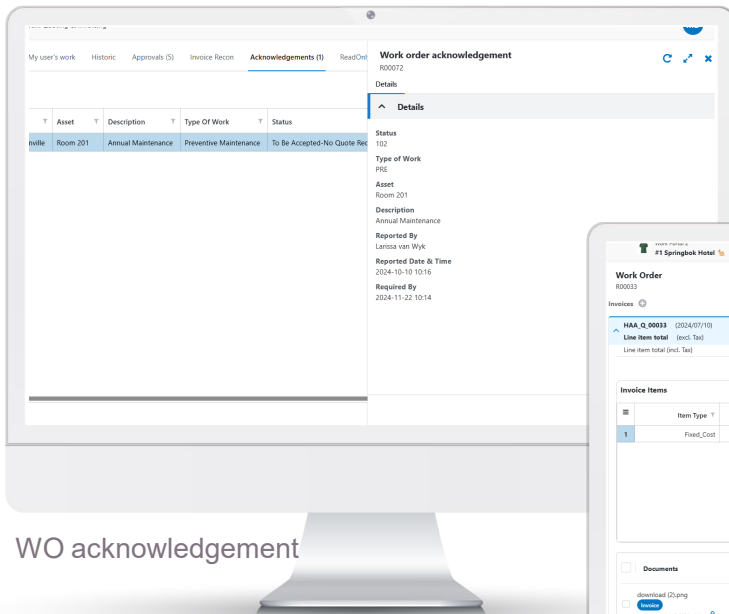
My user's work Historic Approvals (5) Invoice Recon Acknowledgements (1) ReadOn

| Asset | Description | Type Of Work | Status |
|---|---|---|---|
| Room 201 | Annual Maintenance | Preventive Maintenance | To Be Accepted-No Quote Rec |

Work order acknowledgement
R00072
Details

Details

Status
102
Type of Work
PRE
Asset
Room 201
Description
Annual Maintenance
Reported By
Larissa van Wyk
Reported Date & Time
2024-10-10 10:16
Required By
2024-11-22 10:14

#1 Springbok Hotel

Work Order
R00033
Invoices

HAA_Q_00033 (2024/07/10)
Line item total (excl. Tax)
Line item total (incl. Tax)

Invoice Items

| | Item Type |
|---|---|
| 1 | Fixed_Cost |

Documents

download (2).png
Invoice

WO acknowledgement